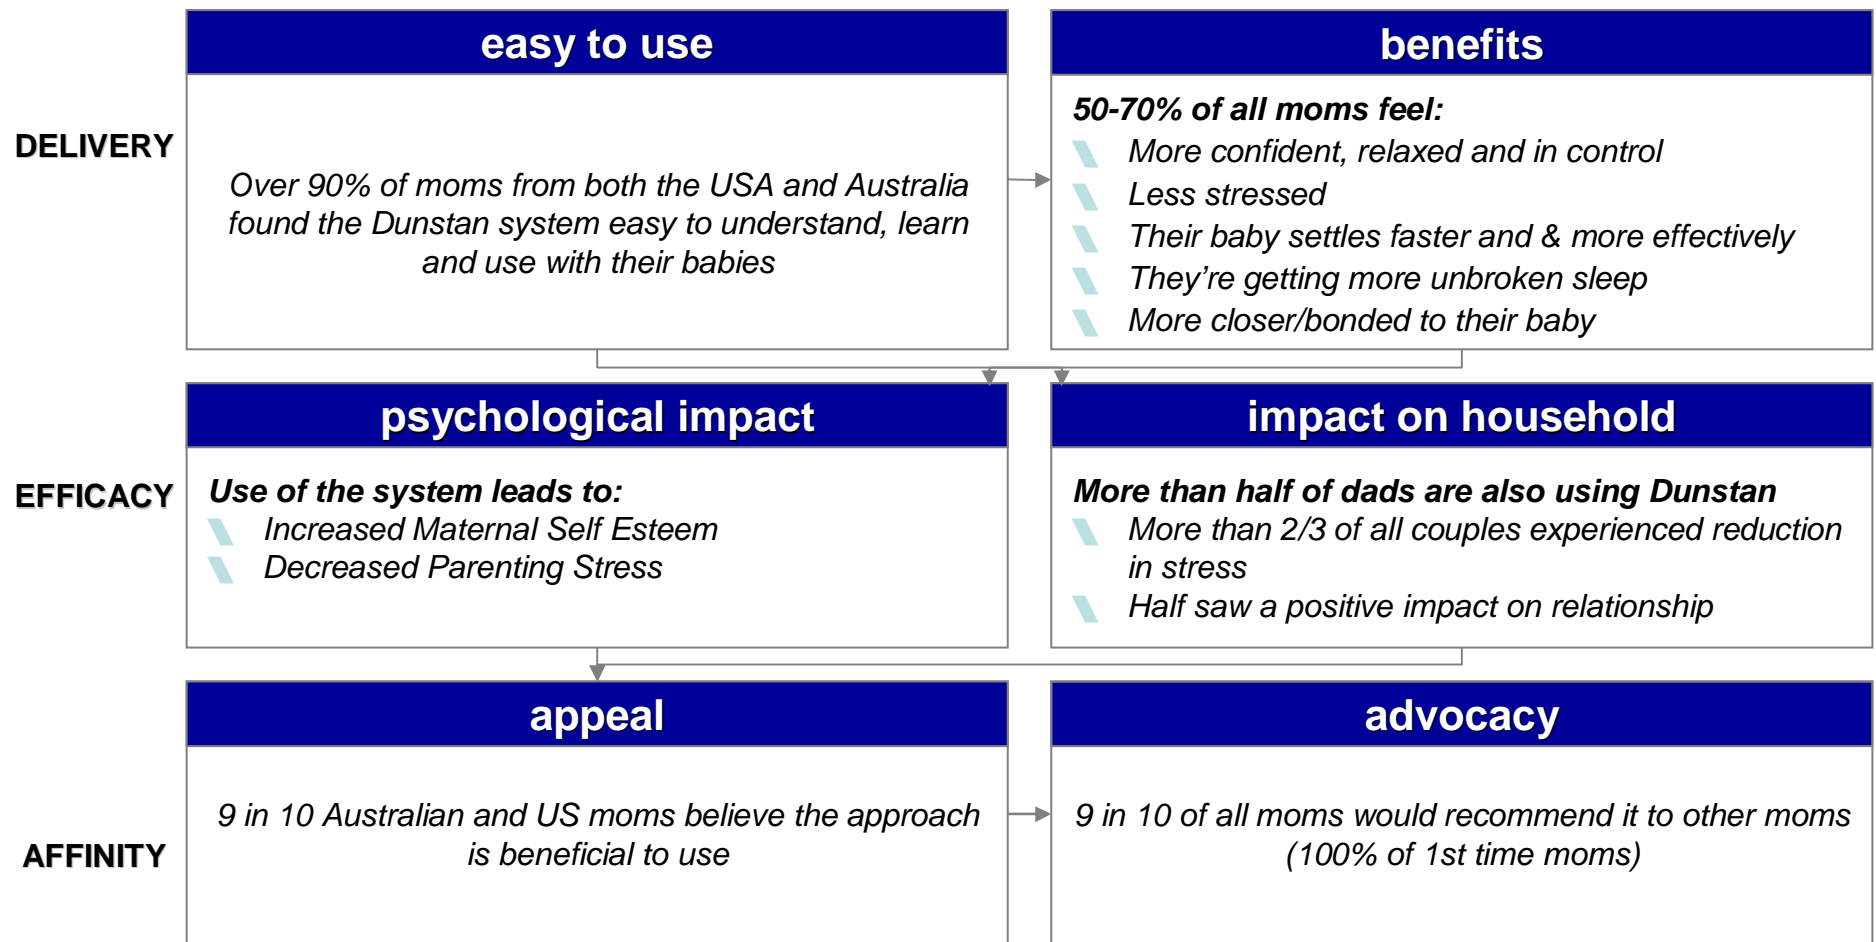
DELIVERY

easy to use

Over 90% of moms from both the USA and Australia found the Dunstan system easy to understand, learn and use with their babies

benefits

50-70% of all moms feel:
More confident, relaxed and in control
Less stressed
Their baby settles faster and & more effectively
They're getting more unbroken sleep
More closer/bonded to their baby

EFFICACY

psychological impact

Use of the system leads to:
Increased Maternal Self Esteem
Decreased Parenting Stress

impact on household

More than half of dads are also using Dunstan
More than 2/3 of all couples experienced reduction in stress
Half saw a positive impact on relationship

AFFINITY

appeal

9 in 10 Australian and US moms believe the approach is beneficial to use

advocacy

9 in 10 of all moms would recommend it to other moms (100% of 1st time moms)